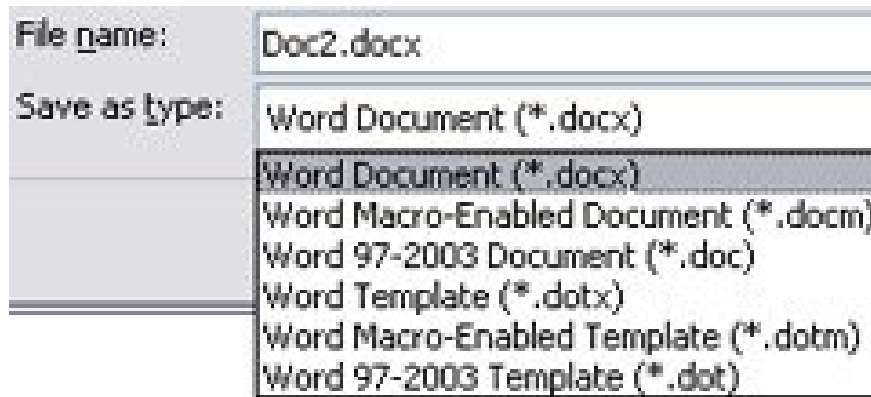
File name: Doc2.docx

Save as type: Word Document (*.docx)

Word Document (*.docx)
Word Macro-Enabled Document (*.docm)
Word 97-2003 Document (*.doc)
Word Template (*.dotx)
Word Macro-Enabled Template (*.dotm)
Word 97-2003 Template (*.dot)